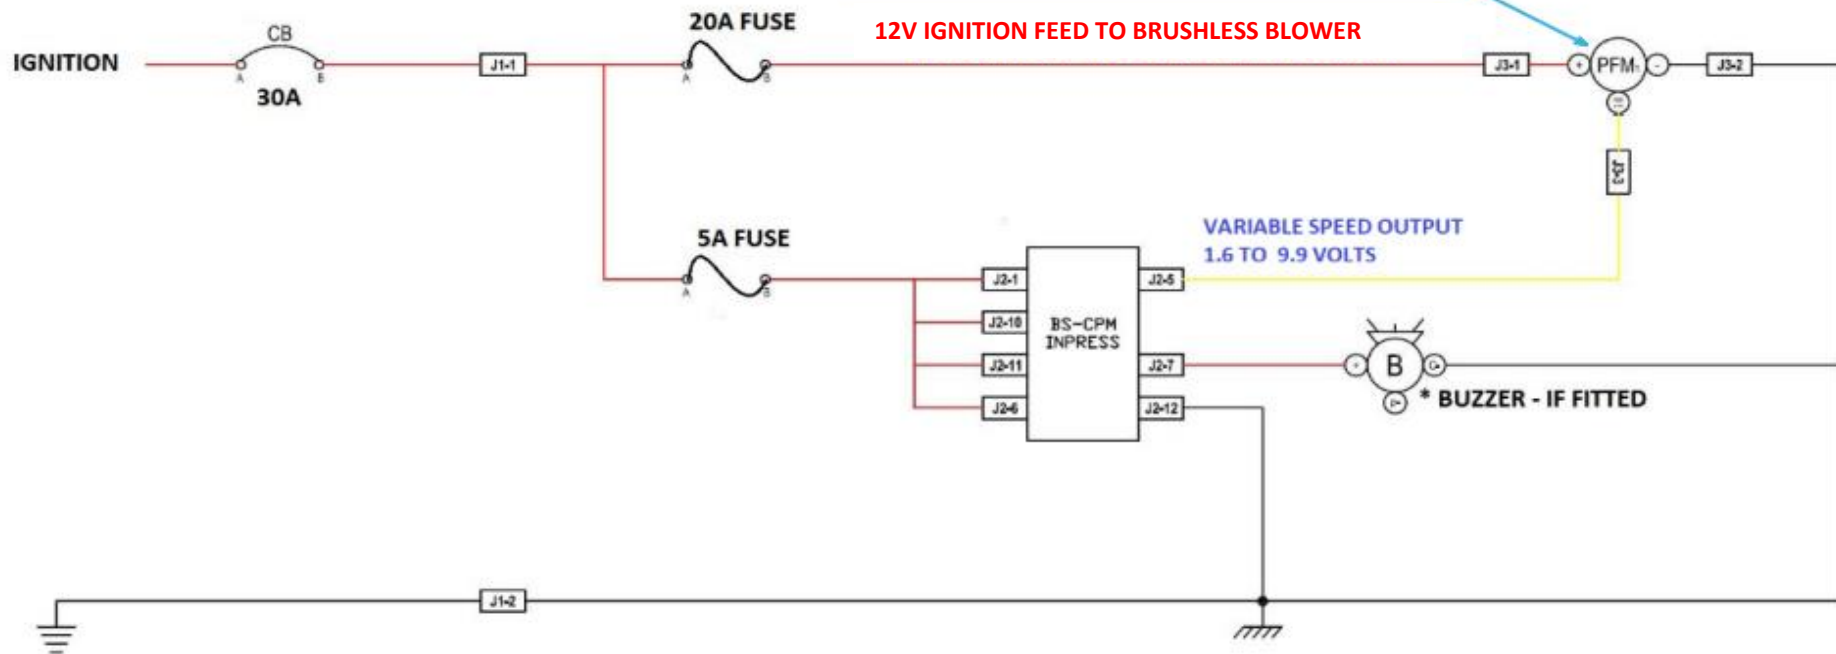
IGNITION

CB

A B

30A

J1-1

20A FUSE

A B

12V IGNITION FEED TO BRUSHLESS BLOWER

J3-1

+ PFM -

J3-2

J3-3

5A FUSE

A B

VARIABLE SPEED OUTPUT
1.6 TO 9.9 VOLTS

J2-1

J2-10

J2-11

J2-6

BS-CPM
INPRESS

J2-5

J2-7

J2-12

B

* BUZZER - IF FITTED

J1-2